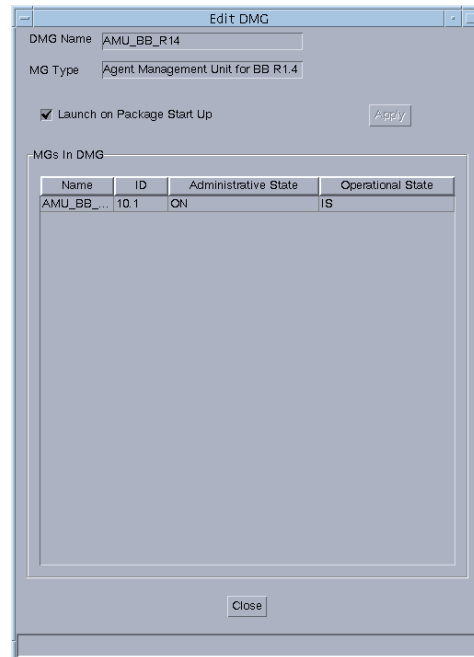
Edit DMG

DMG Name AMU_BB_R14

MG Type Agent Management Unit for BB R1.4

Launch on Package Start Up

Apply

MGs In DMG

| Name | ID | Administrative State | Operational State |
|---|---|---|---|
| AMU_BB_... | 10.1 | ON | IS |

Close